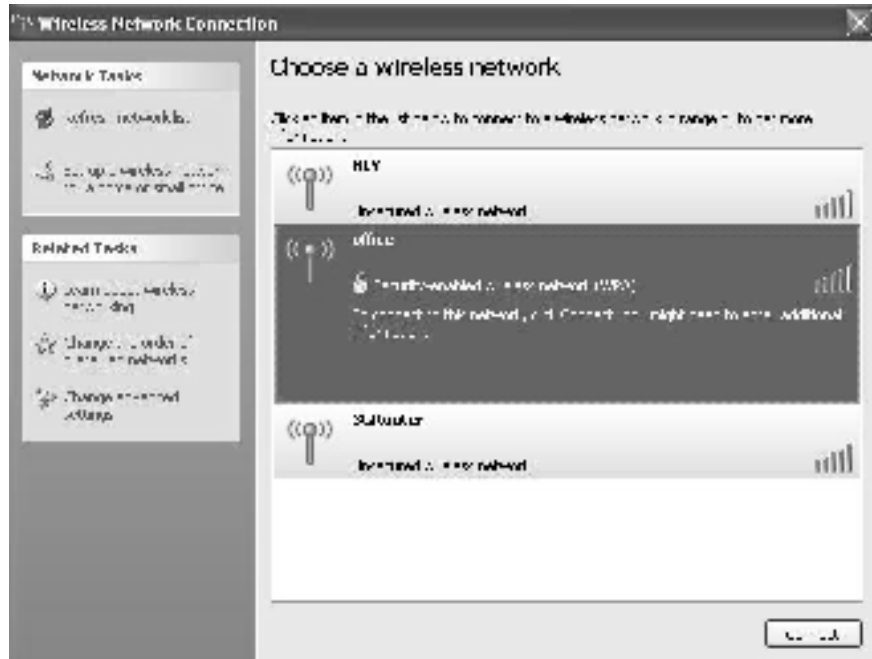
Wireless Network Connection

Network Tasks

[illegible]

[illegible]

Related Tasks

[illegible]

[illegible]

Change advanced settings

Choose a wireless network

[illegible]

HLY

Unsecured wireless network

office

Security-enabled wireless network (WPA)

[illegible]

Sultouter

Unsecured wireless network

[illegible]